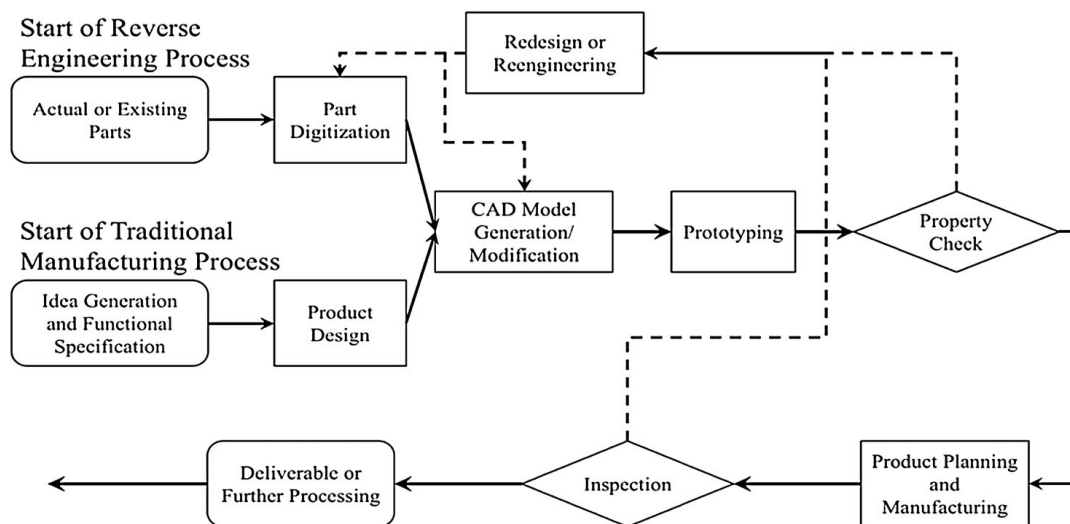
Start of Reverse Engineering Process

Redesign or Reengineering

Actual or Existing Parts

Part Digitization

CAD Model Generation/ Modification

Prototyping

Property Check

Start of Traditional Manufacturing Process

Idea Generation and Functional Specification

Product Design

Deliverable or Further Processing

Inspection

Product Planning and Manufacturing